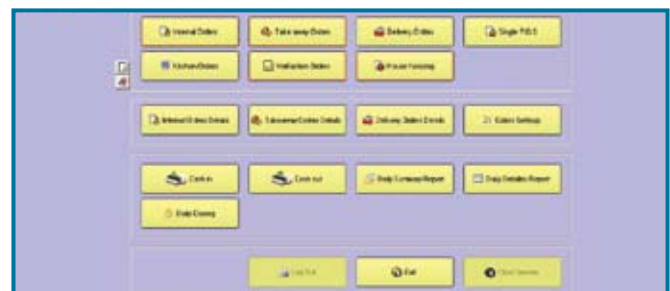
Internal Orders
Take away Orders
Delivery Orders
Single POS
Kitchen Orders
Harbarken Orders
Flower Keeping
Internal Orders Details
Takeaway Orders Details
Delivery Orders Details
Orders Settings
Cash in
Cash out
Daily Summary Report
Daily Detailed Report
Daily Closing
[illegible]
Exit
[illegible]